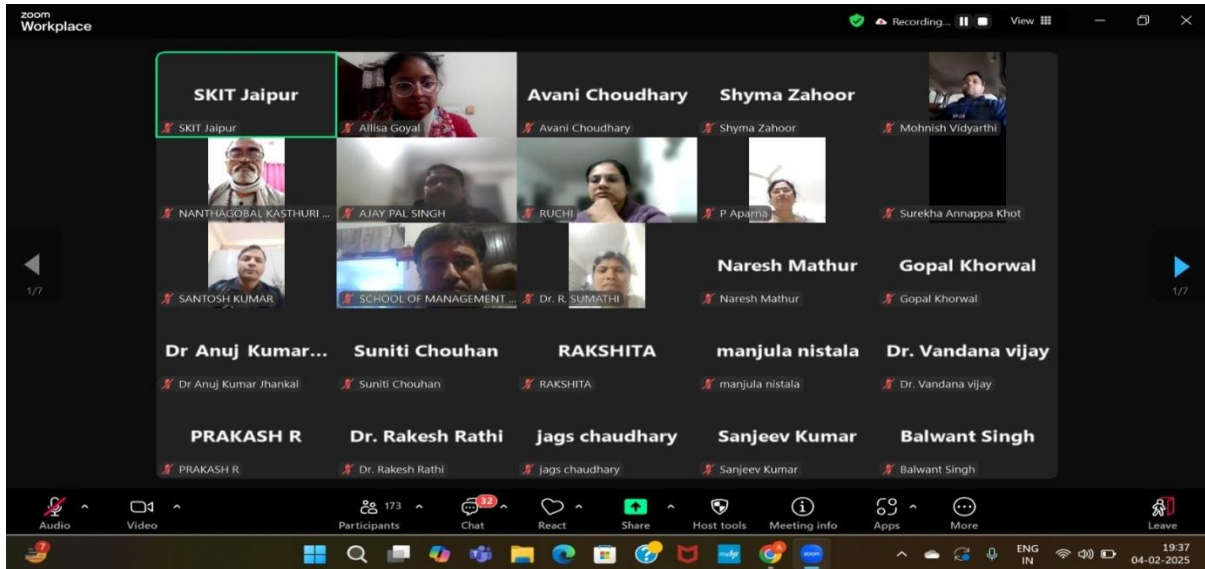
zoom
Workplace

Recording... View

SKIT Jaipur
SKIT Jaipur
Allisa Goyal
Avani Choudhary
Avani Choudhary
Shyma Zahoor
Shyma Zahoor
Mohnish Vidyarthi

NANTHAGOBAL KASTHURI ...
AJAY PAL SINGH
RUCHI
P Aparna
Surekha Annappa Khot

1/7
SANTOSH KUMAR
SCHOOL OF MANAGEMENT ...
Dr. R. SUMATHI
Naresh Mathur
Naresh Mathur
Gopal Khorwal
Gopal Khorwal
1/7

Dr Anuj Kumar...
Dr Anuj Kumar Jhankal
Suniti Chouhan
Suniti Chouhan
RAKSHITA
RAKSHITA
manjula nistala
manjula nistala
Dr. Vandana vijay
Dr. Vandana vijay

PRAKASH R
PRAKASH R
Dr. Rakesh Rathi
Dr. Rakesh Rathi
jags chaudhary
jags chaudhary
Sanjeev Kumar
Sanjeev Kumar
Balwant Singh
Balwant Singh

Audio
Video
173
Participants
32
Chat
React
Share
Host tools
Meeting info
Apps
More
Leave

7
ENG
IN
19:37
04-02-2025